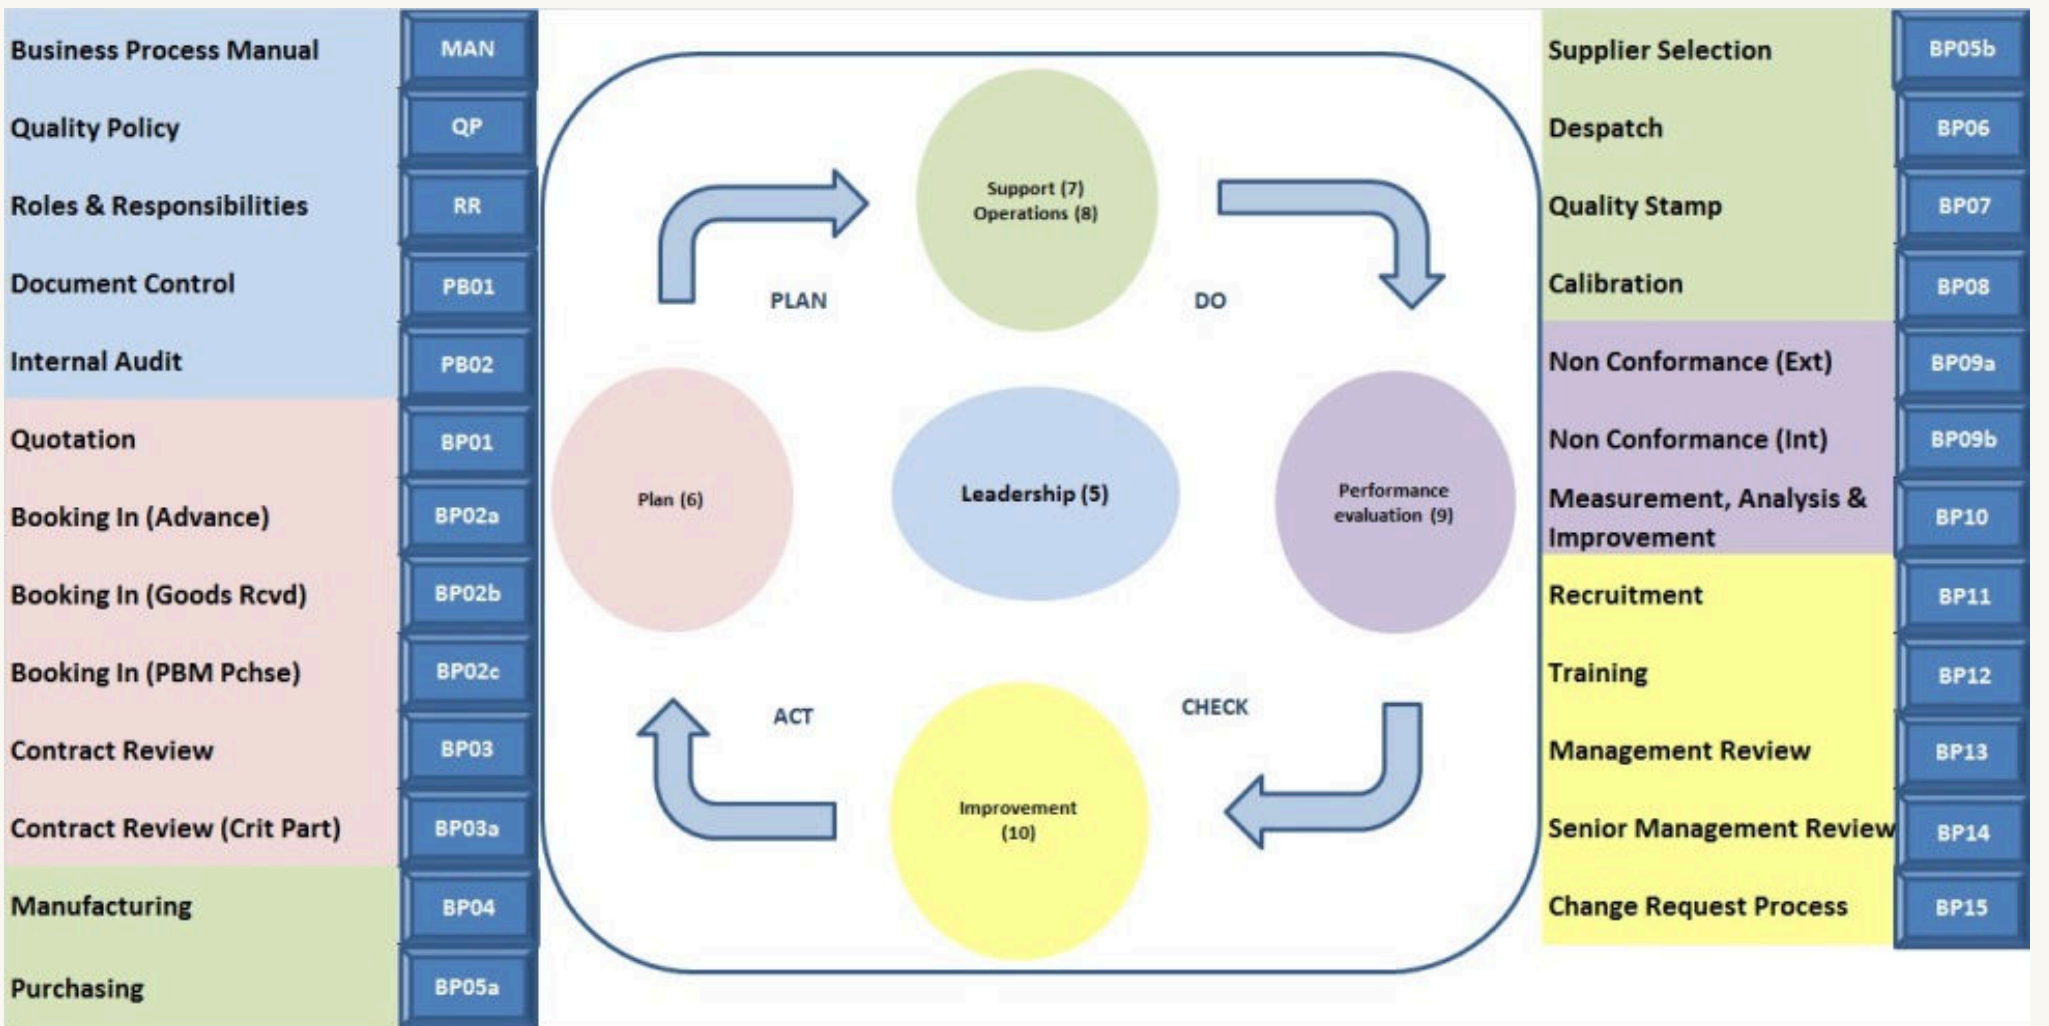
Business Process Manual MAN
Quality Policy QP
Roles & Responsibilities RR
Document Control PB01
Internal Audit PB02
Quotation BP01
Booking In (Advance) BP02a
Booking In (Goods Rcvd) BP02b
Booking In (PBM Pchse) BP02c
Contract Review BP03
Contract Review (Crit Part) BP03a
Manufacturing BP04
Purchasing BP05a

Support (7)
Operations (8)

PLAN

DO

Plan (6)

Leadership (5)

Performance evaluation (9)

ACT

CHECK

Improvement (10)

Supplier Selection BP05b
Despatch BP06
Quality Stamp BP07
Calibration BP08
Non Conformance (Ext) BP09a
Non Conformance (Int) BP09b
Measurement, Analysis & Improvement BP10
Recruitment BP11
Training BP12
Management Review BP13
Senior Management Review BP14
Change Request Process BP15